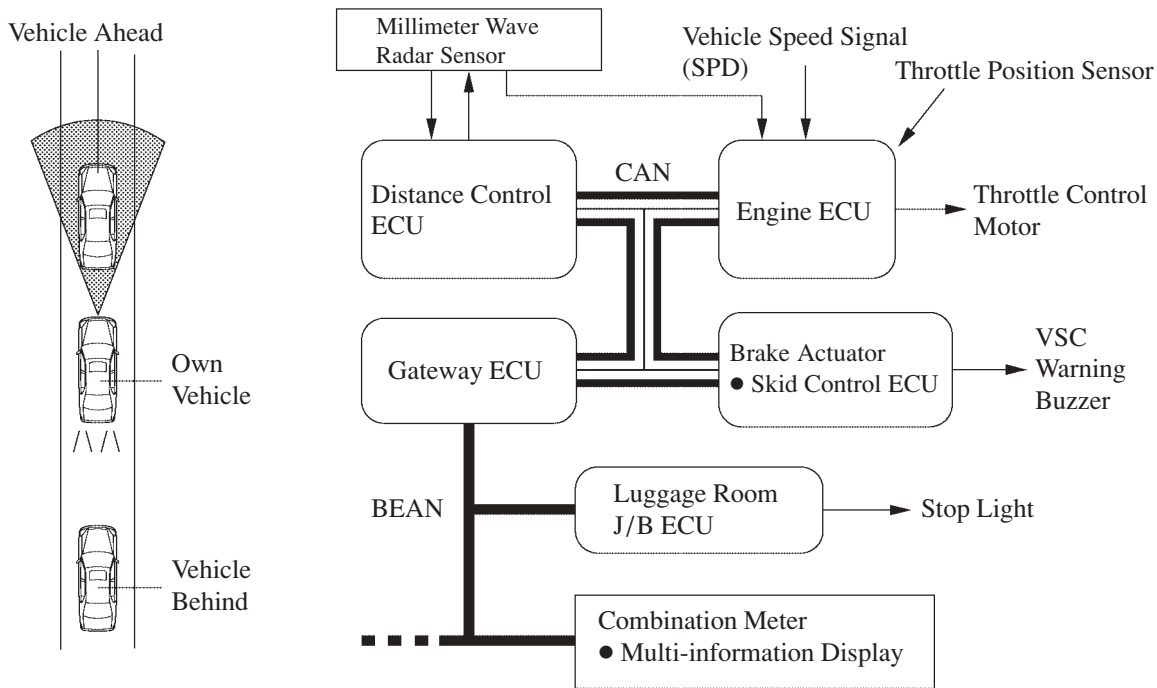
Vehicle Ahead

Own Vehicle

Vehicle Behind

Millimeter Wave Radar Sensor

Vehicle Speed Signal (SPD)

Throttle Position Sensor

Distance Control ECU

CAN

Engine ECU

Throttle Control Motor

Gateway ECU

Brake Actuator
● Skid Control ECU

VSC Warning Buzzer

BEAN

Luggage Room J/B ECU

Stop Light

Combination Meter
● Multi-information Display